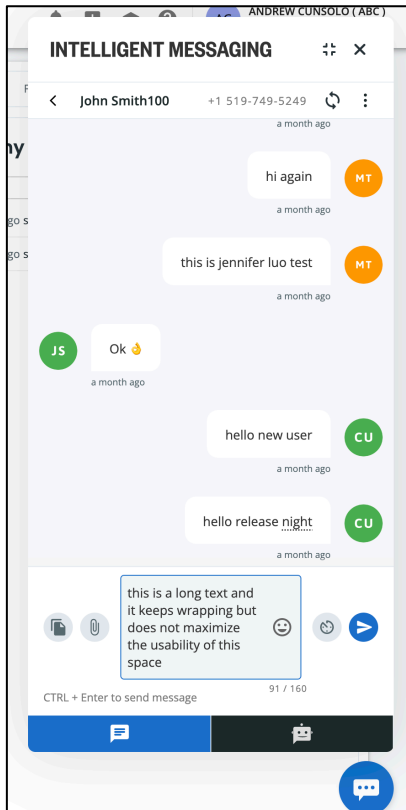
AC ANDREW CUNSOLO ( ABC )

INTELLIGENT MESSAGING

John Smith100 +1 519-749-5249

a month ago

hi again MT
a month ago

this is jennifer luo test MT
a month ago

JS Ok 👌
a month ago

hello new user CU
a month ago

hello release night CU
a month ago

this is a long text and it keeps wrapping but does not maximize the usability of this space

91 / 160

CTRL + Enter to send message